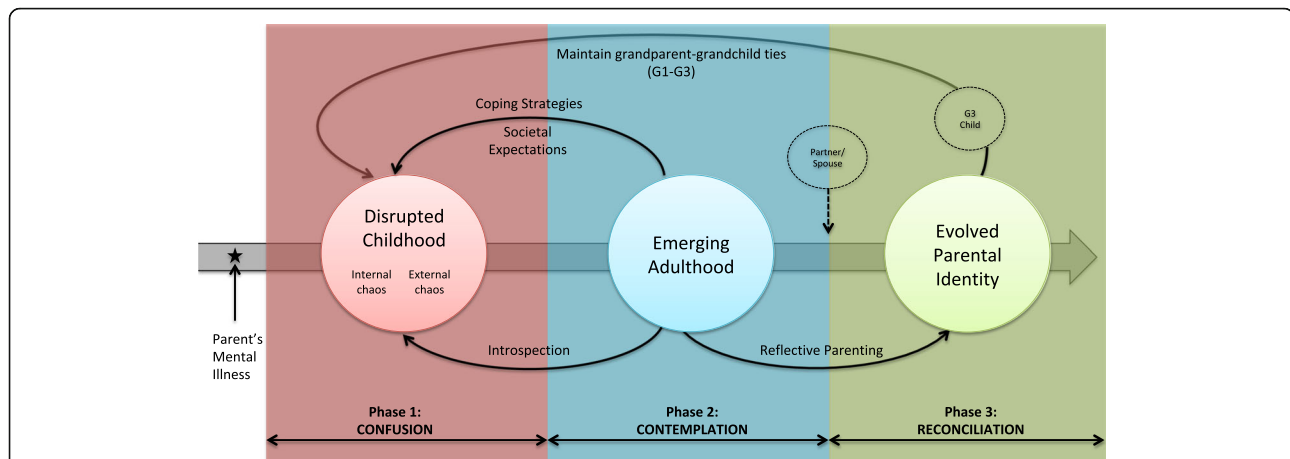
Maintain grandparent-grandchild ties (G1-G3)

Coping Strategies

Societal Expectations

Partner/ Spouse

G3 Child

Disrupted Childhood

Internal chaos

External chaos

Emerging Adulthood

Evolved Parental Identity

Parent's Mental Illness

Introspection

Reflective Parenting

Phase 1: CONFUSION

Phase 2: CONTEMPLATION

Phase 3: RECONCILIATION